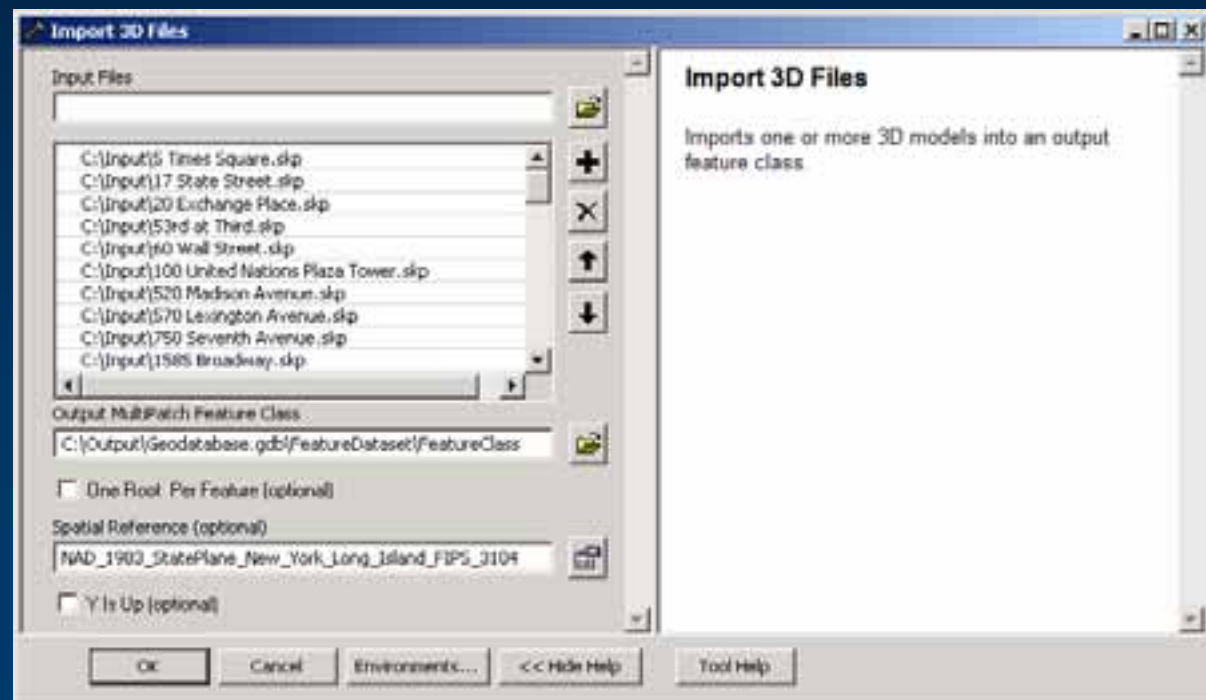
Import 3D Files

Input Files

C:\Input\5 Times Square.skp
C:\Input\17 State Street.skp
C:\Input\20 Exchange Place.skp
C:\Input\53rd at Third.skp
C:\Input\60 Wall Street.skp
C:\Input\100 United Nations Plaza Tower.skp
C:\Input\520 Madison Avenue.skp
C:\Input\570 Lexington Avenue.skp
C:\Input\750 Seventh Avenue.skp
C:\Input\1585 Broadway.skp

Output MultiPatch Feature Class

C:\Output\Geodatabase.gdb\FeatureDataset\FeatureClass

One Root Per Feature (optional)

Spatial Reference (optional)

NAD_1983_StatePlane_New_York_Long_Island_FIPS_3104

Y Is Up (optional)

OK
Cancel
Environments...
<< Hide Help
Tool Help

Import 3D Files

Imports one or more 3D models into an output feature class.